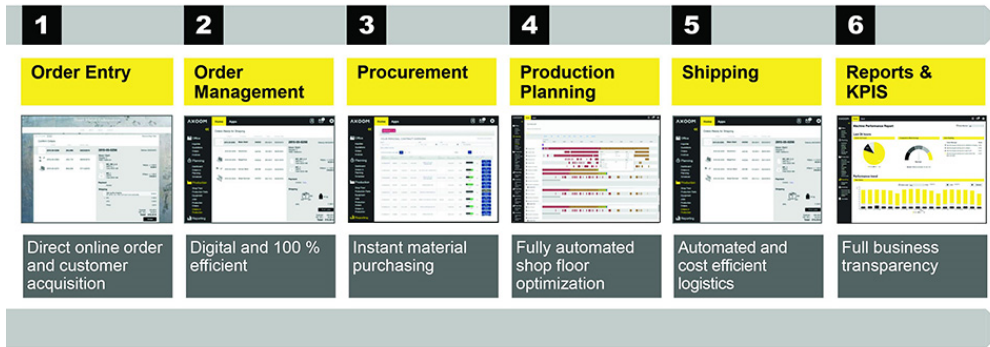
1
Order Entry
Direct online order and customer acquisition

2
Order Management
Digital and 100 % efficient

3
Procurement
Instant material purchasing

4
Production Planning
Fully automated shop floor optimization

5
Shipping
Automated and cost efficient logistics

6
Reports & KPIS
Full business transparency